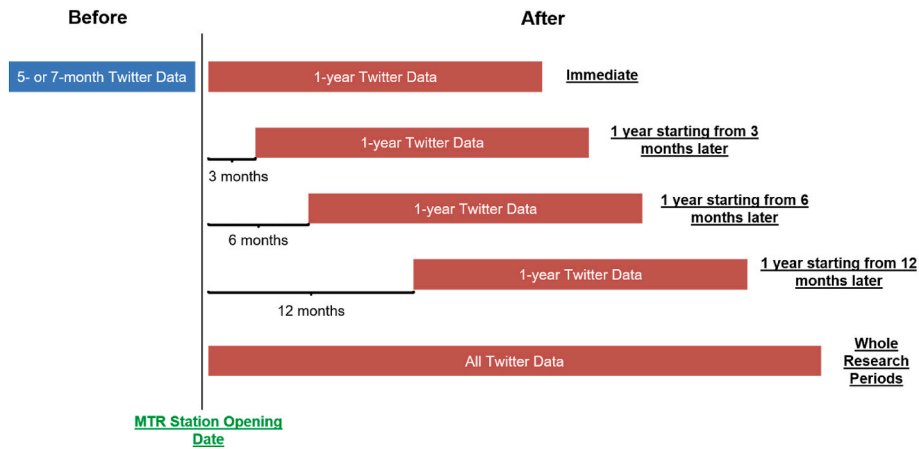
Before

After

5- or 7-month Twitter Data

1-year Twitter Data

Immediate

1-year Twitter Data

1 year starting from 3 months later

3 months

1-year Twitter Data

1 year starting from 6 months later

6 months

1-year Twitter Data

1 year starting from 12 months later

12 months

All Twitter Data

Whole Research Periods

MTR Station Opening Date